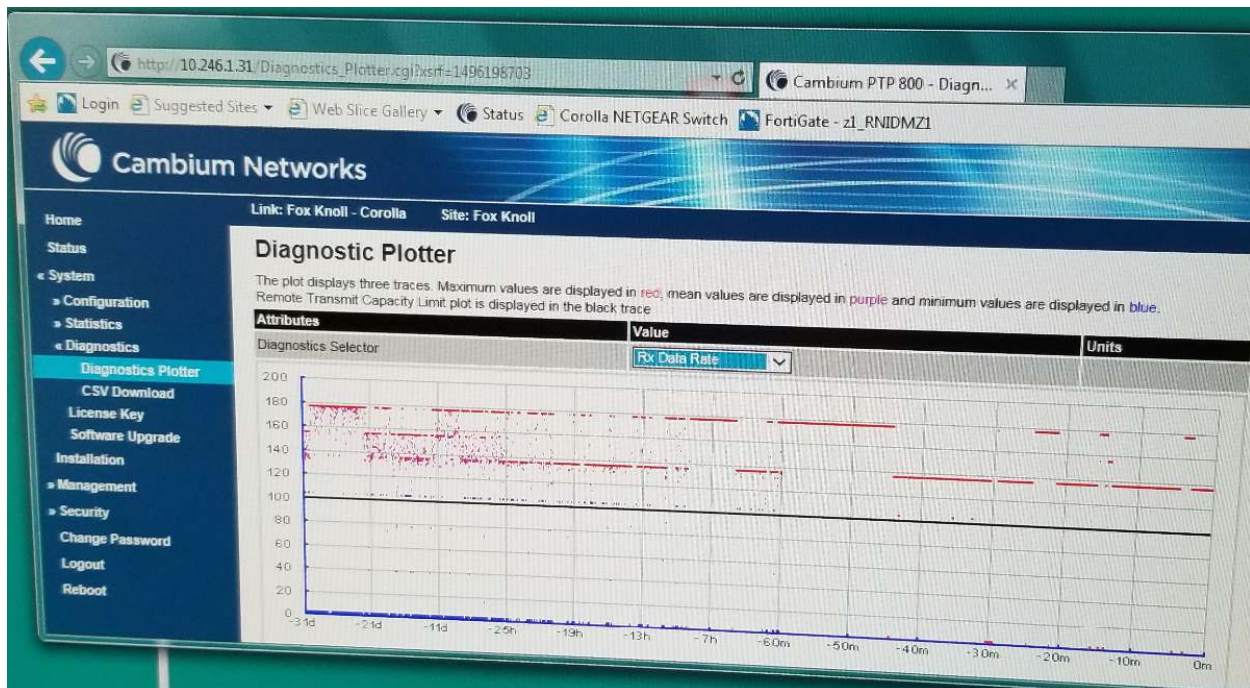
http://10.246.1.31/Diagnostics_Plotter.cgi?xsrf=1496198703

Cambium PTP 800 - Diagn...

Login Suggested Sites Web Slice Gallery Status Corolla NETGEAR Switch FortiGate - z1_RNIDMZ1

Cambium Networks

Home
Status
« System
» Configuration
» Statistics
« Diagnostics
Diagnostics Plotter
CSV Download
License Key
Software Upgrade
Installation
» Management
» Security
Change Password
Logout
Reboot

Link: Fox Knoll - Corolla Site: Fox Knoll

Diagnostic Plotter

The plot displays three traces. Maximum values are displayed in red, mean values are displayed in purple and minimum values are displayed in blue. Remote Transmit Capacity Limit plot is displayed in the black trace

| Attributes | Value | Units |
|---|---|---|
| Diagnostics Selector | Rx Data Rate | |

200
180
160
140
120
100
80
60
40
20
0

-31d -21d -11d -25h -19h -13h -7h -60m -50m -40m -30m -20m -10m 0m